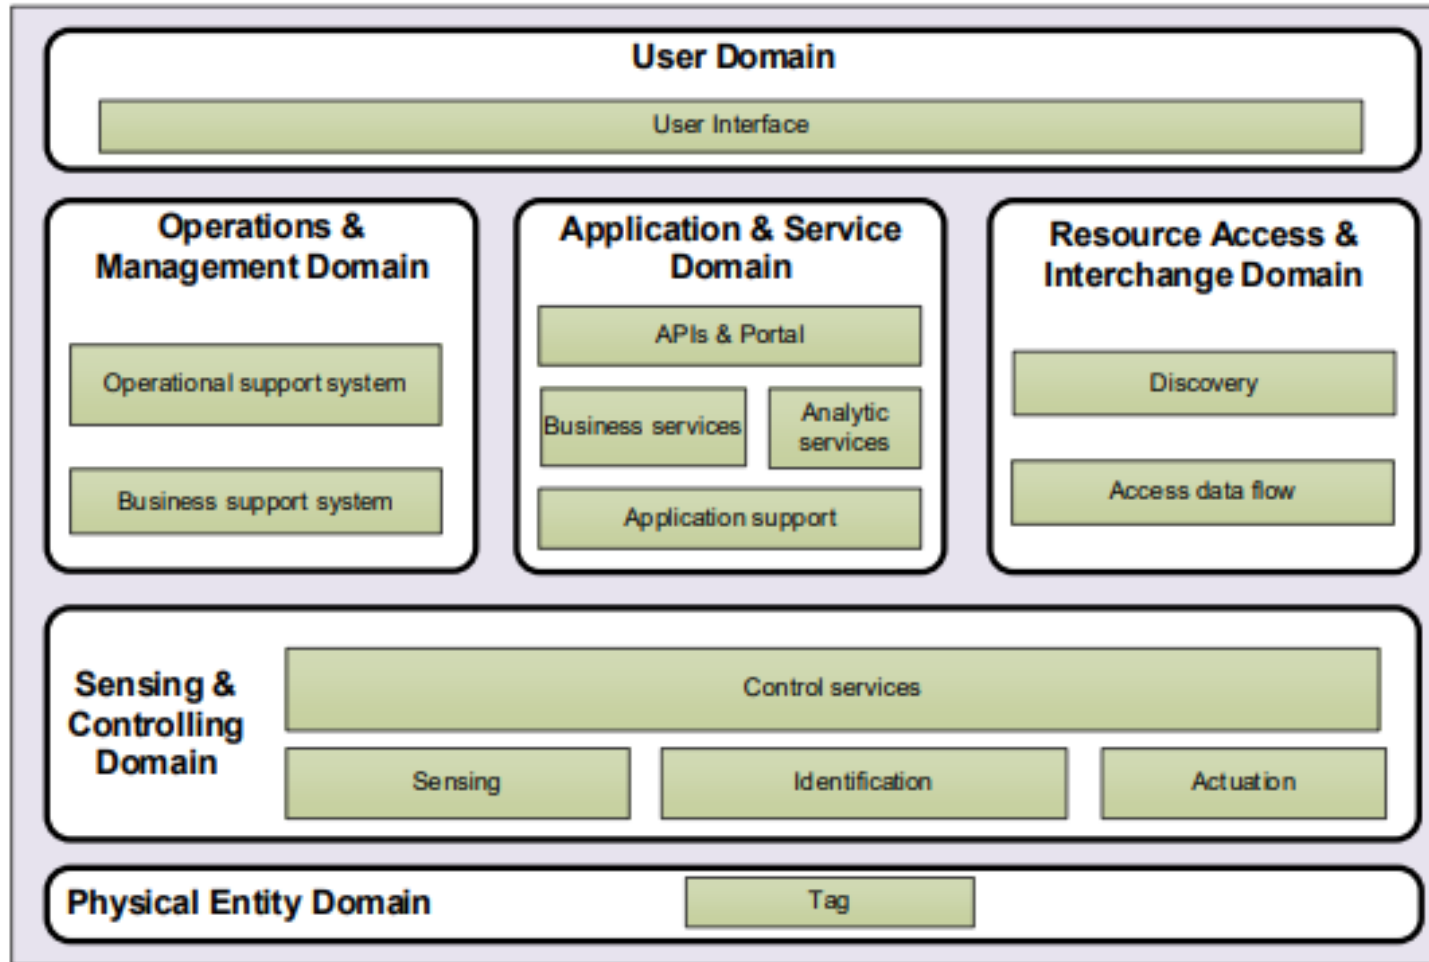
User Domain

User Interface

Operations & Management Domain

Operational support system

Business support system

Application & Service Domain

APIs & Portal

Business services

Analytic services

Application support

Resource Access & Interchange Domain

Discovery

Access data flow

Sensing & Controlling Domain

Control services

Sensing

Identification

Actuation

Physical Entity Domain

Tag